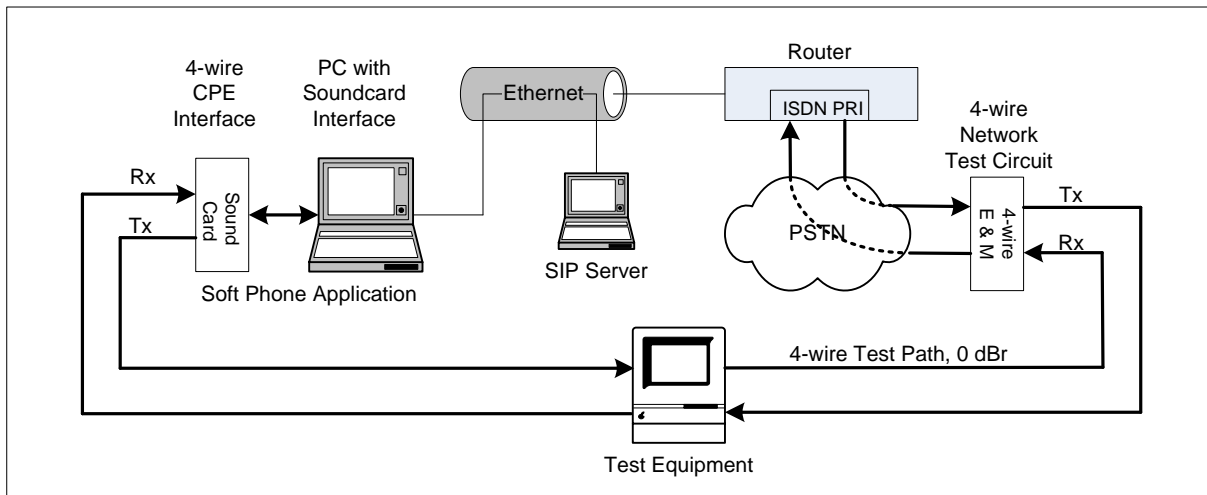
4-wire CPE Interface

PC with Soundcard Interface

Ethernet

Router

ISDN PRI

4-wire Network Test Circuit

Rx

Tx

Sound Card

SIP Server

PSTN

4-wire E & M

Tx

Rx

Soft Phone Application

4-wire Test Path, 0 dBr

Test Equipment